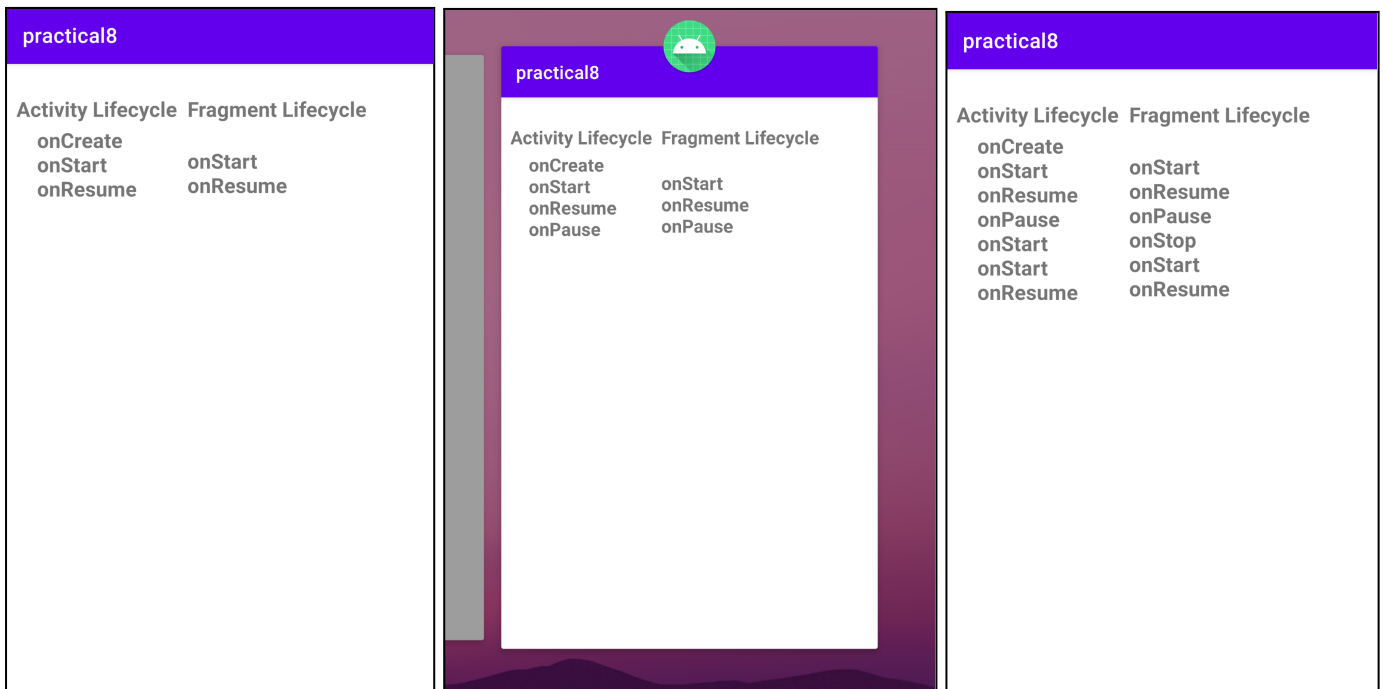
practical8

Activity Lifecycle Fragment Lifecycle

onCreate
onStart
onResume

onStart
onResume

practical8

Activity Lifecycle Fragment Lifecycle

onCreate
onStart
onResume
onPause

onStart
onResume
onPause

practical8

Activity Lifecycle Fragment Lifecycle

onCreate
onStart
onResume
onPause
onStart
onStart
onResume

onStart
onResume
onPause
onStop
onStart
onResume